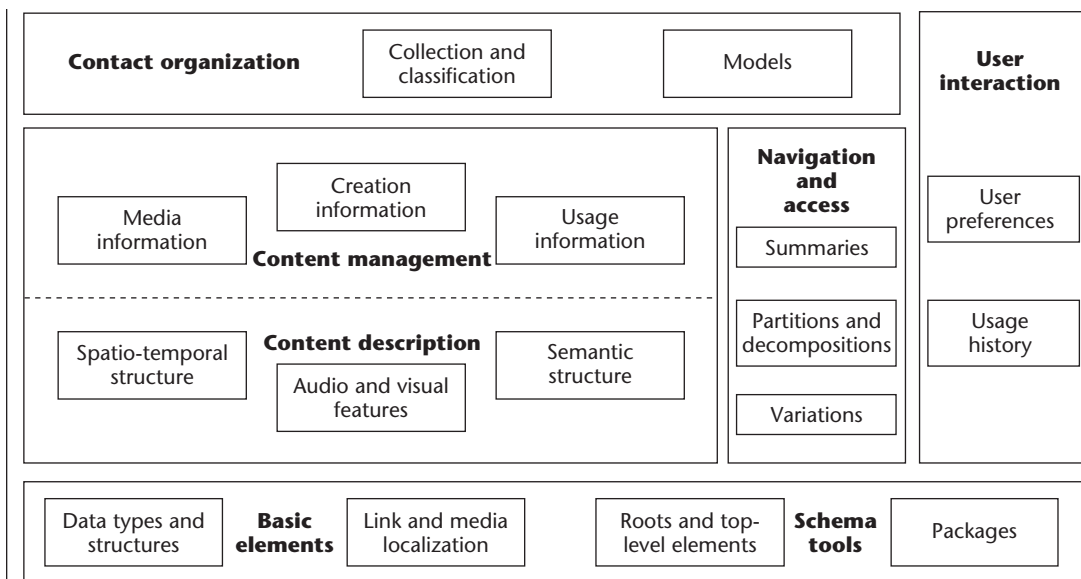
Contact organization

Collection and classification

Models

User interaction

Creation information

Media information

Usage information

Content management

Navigation and access

Summaries

User preferences

Content description

Spatio-temporal structure

Audio and visual features

Semantic structure

Partitions and decompositions

Variations

Usage history

Data types and structures

Basic elements

Link and media localization

Roots and top-level elements

Schema tools

Packages